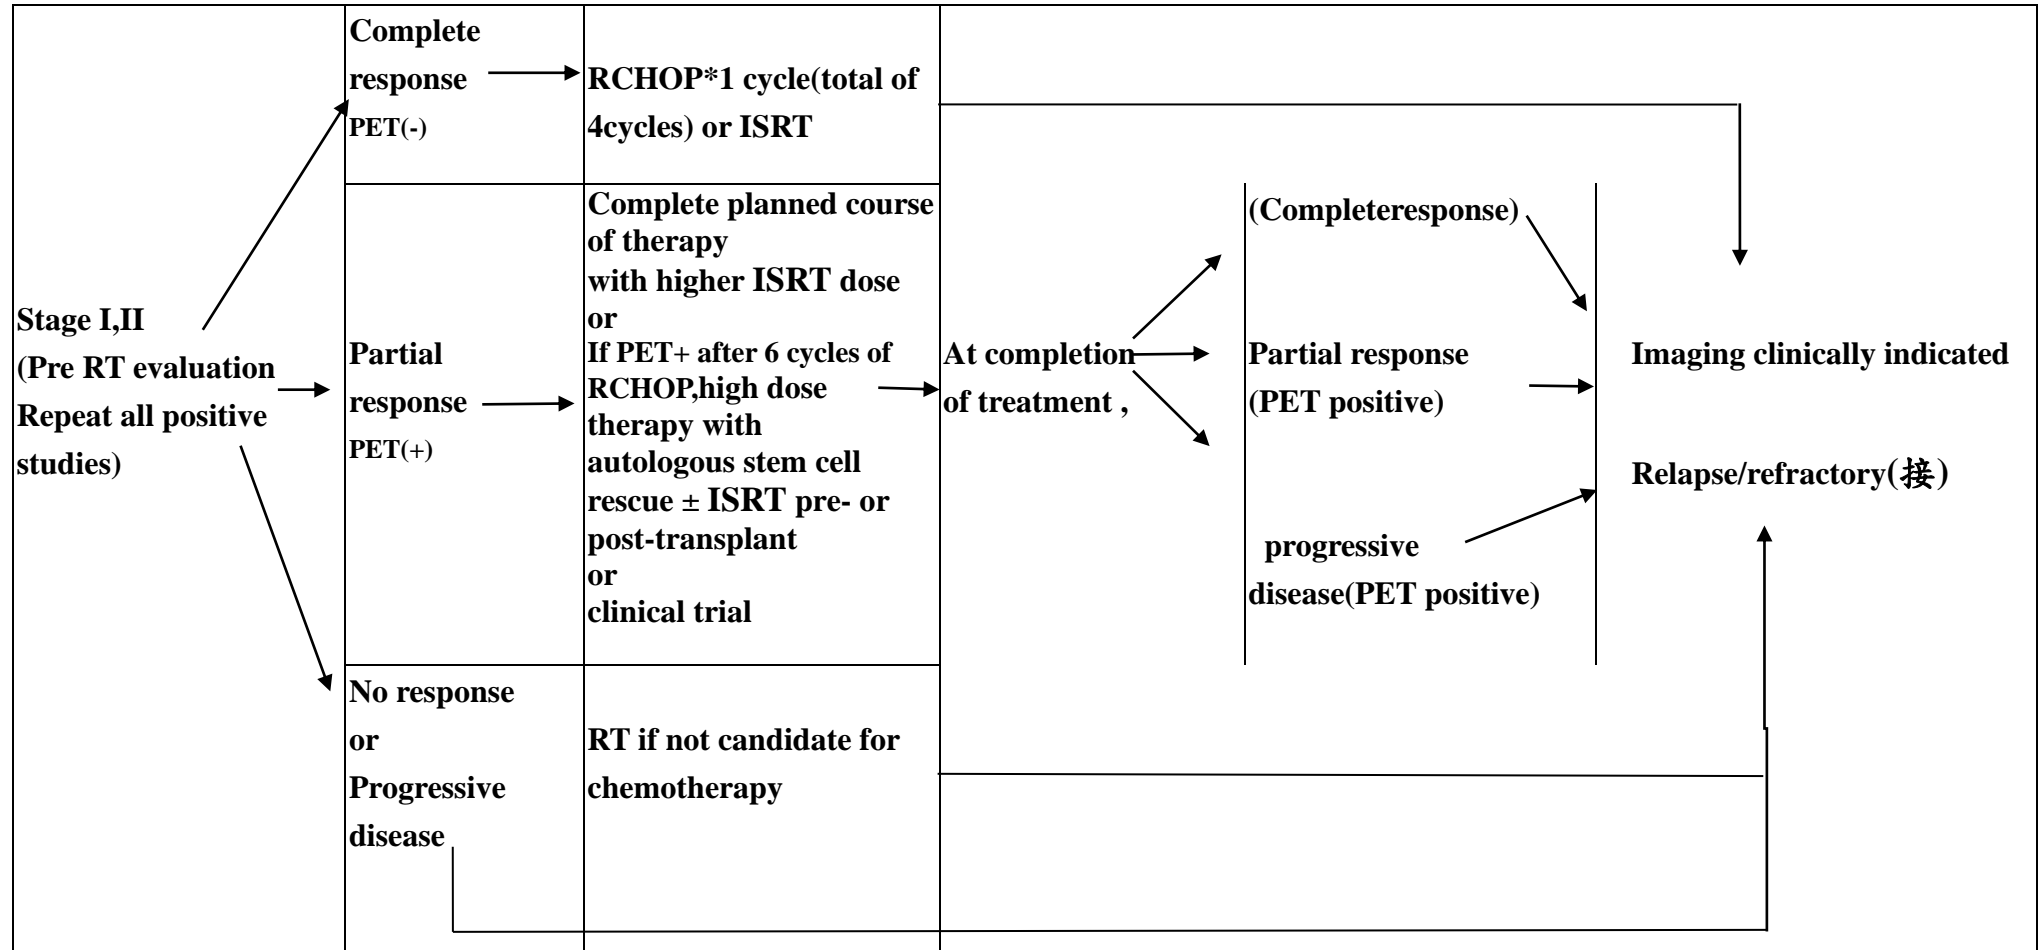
Stage I,II
(Pre RT evaluation
Repeat all positive
studies)

Complete
response
PET(-)

RCHOP*1 cycle(total of 4cycles) or ISRT

Partial
response
PET(+)

Complete planned course of therapy
with higher ISRT dose
or
If PET+ after 6 cycles of RCHOP,high dose therapy with autologous stem cell rescue ± ISRT pre- or post-transplant
or
clinical trial

No response
or
Progressive
disease

RT if not candidate for chemotherapy

At completion of treatment ,

(Completeresponse)

Partial response
(PET positive)

progressive
disease(PET positive)

Imaging clinically indicated

Relapse/refractory(接)